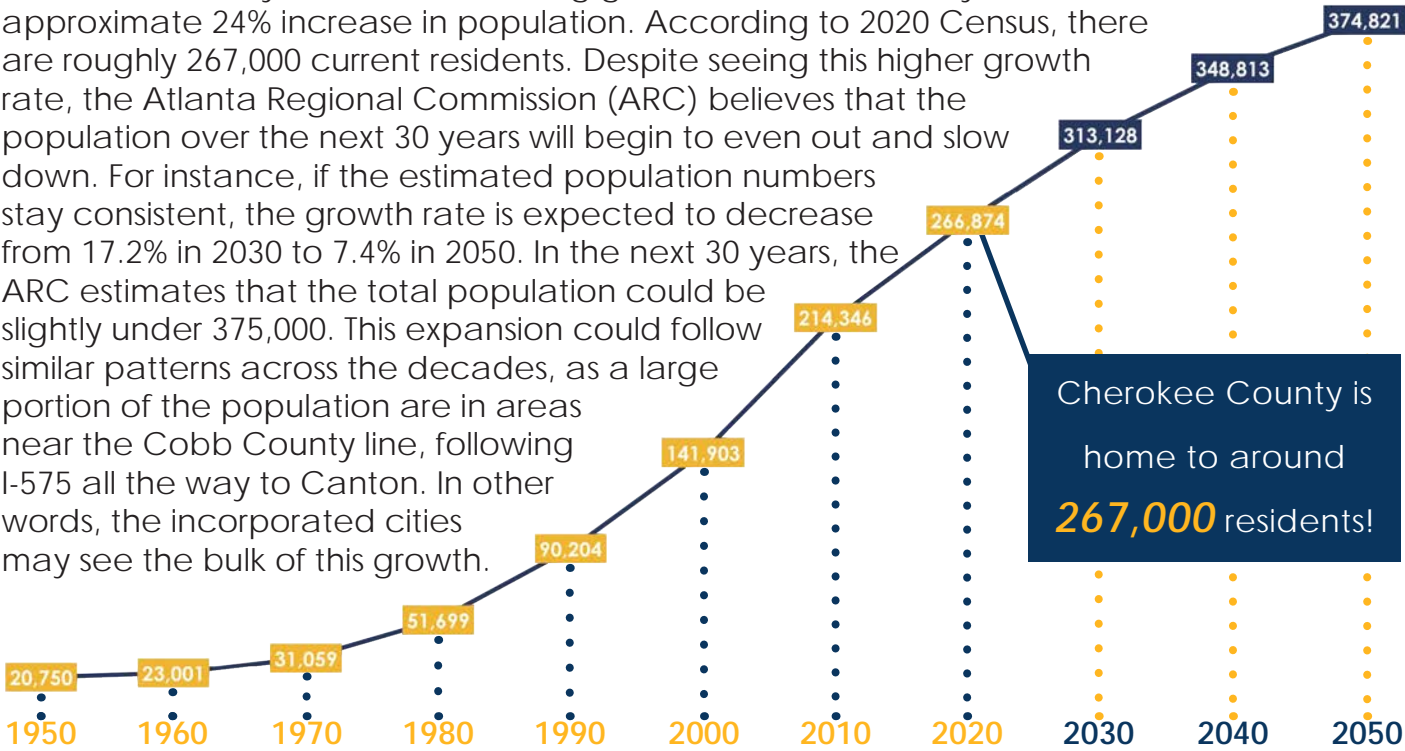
approximate 24% increase in population. According to 2020 Census, there are roughly 267,000 current residents. Despite seeing this higher growth rate, the Atlanta Regional Commission (ARC) believes that the population over the next 30 years will begin to even out and slow down. For instance, if the estimated population numbers stay consistent, the growth rate is expected to decrease from 17.2% in 2030 to 7.4% in 2050. In the next 30 years, the ARC estimates that the total population could be slightly under 375,000. This expansion could follow similar patterns across the decades, as a large portion of the population are in areas near the Cobb County line, following I-575 all the way to Canton. In other words, the incorporated cities may see the bulk of this growth.

374,821
348,813
313,128
266,874
214,346
141,903
90,204
51,699
31,059
23,001
20,750

Cherokee County is home to around 267,000 residents!

1950 1960 1970 1980 1990 2000 2010 2020 2030 2040 2050